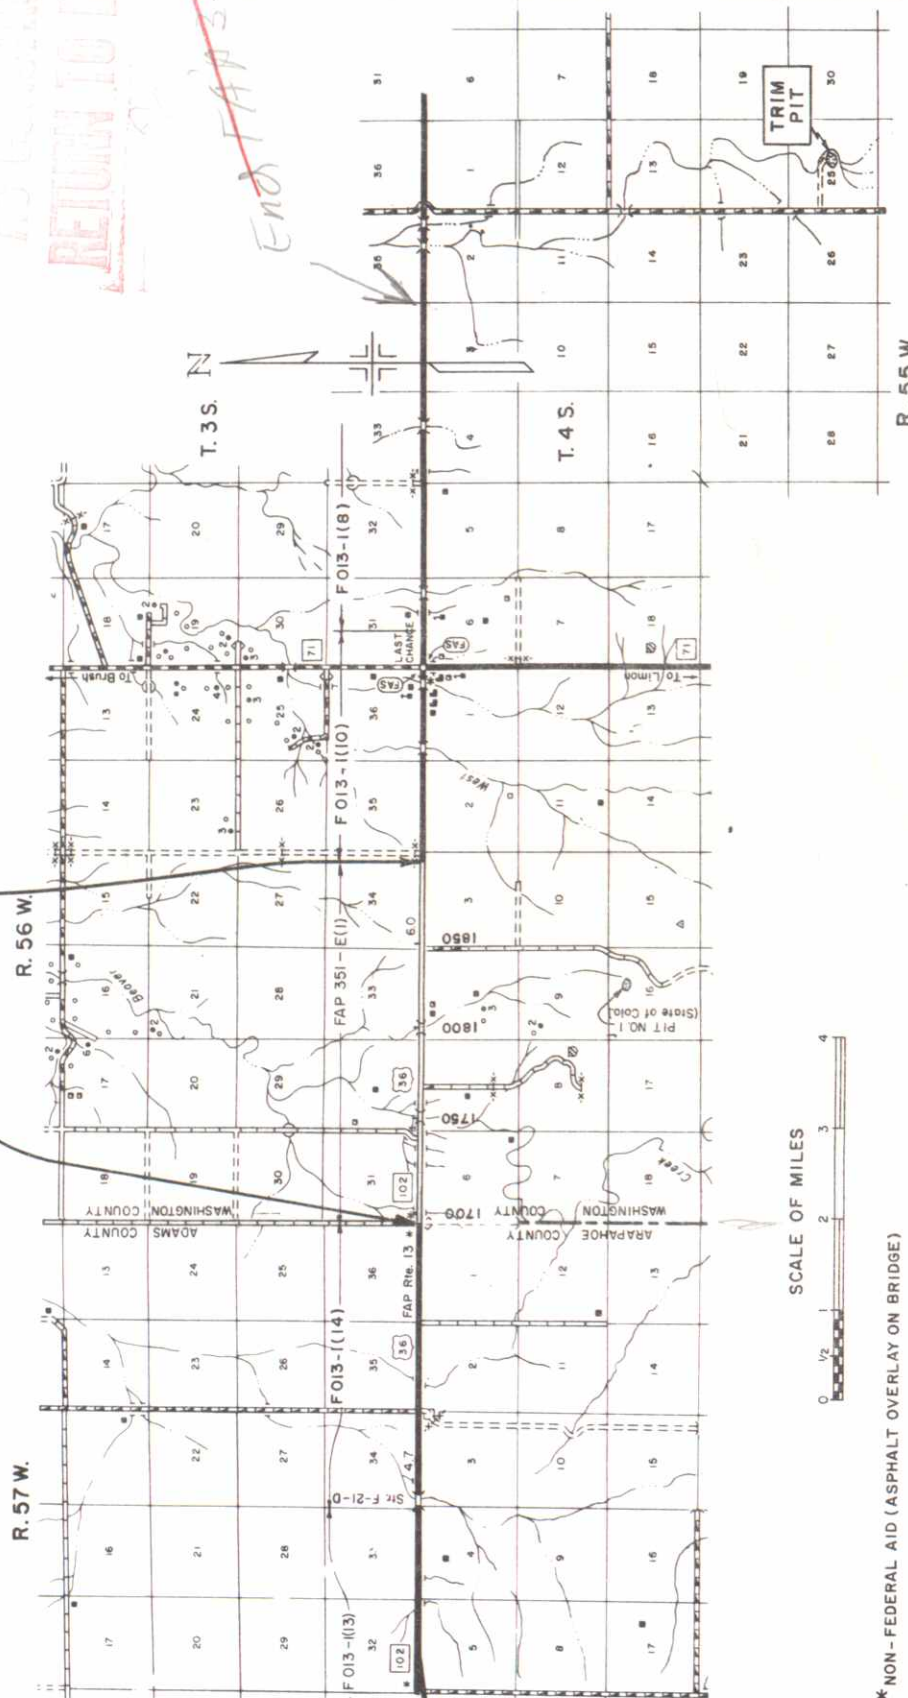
RETURN TO
End FAP 351

R. 57 W.
R. 56 W.
R. 55 W.
T. 3 S.
T. 4 S.
N

17 16 15 14 13 18 17 16 15 14 13 18 17 20 29 32 33 36 31
20 21 22 23 24 19 20 21 22 23 24 19 20 29 32 33 36 31 6
29 28 27 26 25 30 29 28 27 26 25 30 29 28 27 26 25 30
32 31 34 35 36 31 32 33 34 35 36 31 32 33 34 35 36 31

5 4 3 2 1 6 5 4 3 2 1 6 5 4 3 2 1 6
8 9 10 11 12 7 8 9 10 11 12 7 8 9 10 11 12 7
17 16 15 14 13 18 17 16 15 14 13 18 17 16 15 14 13 18
21 22 23 24 19 20 21 22 23 26 27 28 25 30

F 013-I(13)
F 013-I(14)
F 013-I(10)
F 013-I(8)
FAP 351-E(1)
FAP Rte. 13 *
Str. F-21-D
102
36
71
FAS
LAST CHANCE
To Brush
To Limon
4.7
4.7
1.60
1700
1750
1800
1850
ADAMS COUNTY
WASHINGTON COUNTY
ARAPAHOE COUNTY
WASHINGTON COUNTY
Beaver
Creek
West
PIT NO. 1 (State of Colo.)
TRIM PIT

SCALE OF MILES
0 1/2 1 2 3 4

* NON-FEDERAL AID (ASPHALT OVERLAY ON BRIDGE)